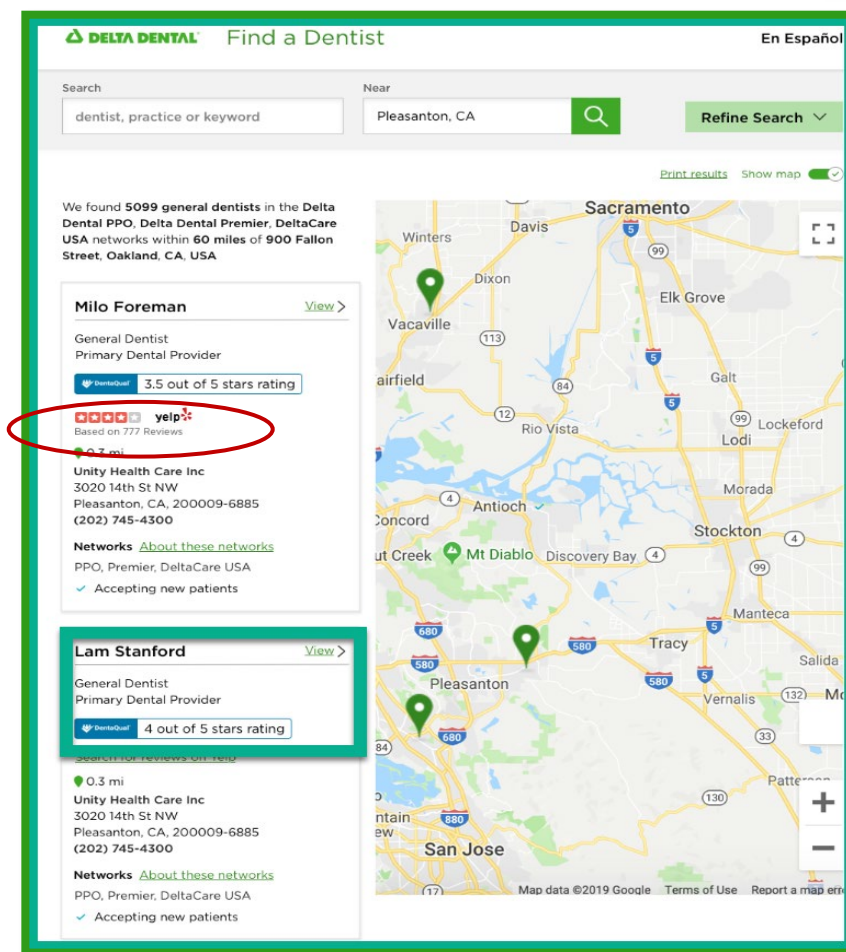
DELTA DENTAL Find a Dentist

En Españo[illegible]

Search

dentist, practice or keyword

Near

Pleasanton, CA

Refine Search

Print results Show map

We found **5099 general dentists** in the **Delta Dental PPO, Delta Dental Premier, DeltaCare USA** networks within **60 miles** of **900 Fallon Street, Oakland, CA, USA**

Milo Foreman

View >

General Dentist
Primary Dental Provider

DentaQual 3.5 out of 5 stars rating

yelp
Based on 777 Reviews

0.3 mi

Unity Health Care Inc
3020 14th St NW
Pleasanton, CA, 200009-6885
(202) 745-4300

Networks About these networks

PPO, Premier, DeltaCare USA

✓ Accepting new patients

Lam Stanford

View >

General Dentist
Primary Dental Provider

DentaQual 4 out of 5 stars rating

Search for reviews on Yelp

0.3 mi

Unity Health Care Inc
3020 14th St NW
Pleasanton, CA, 200009-6885
(202) 745-4300

Networks About these networks

PPO, Premier, DeltaCare USA

✓ Accepting new patients

Sacramento, Winters, Davis, 5, 99, Dixon, Vacaville, 113, Elk Grove, airfield, 84, 5, Galt, 5, 12, 99, Lockeford, Rio Vista, Lodi, 4, Morada, Antioch, Concord, Stockton, 4, ut Creek, Mt Diablo, Discovery Bay, 4, 99, Manteca, 680, 5, 580, Tracy, 580, Salida, 580, Pleasanton, 5, 580, 132, Mo, Vernalis, 84, 680, 33, Patterso, 130, 880, ntain, ew, San Jose

Map data ©2019 Google Terms of Use Report a map err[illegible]